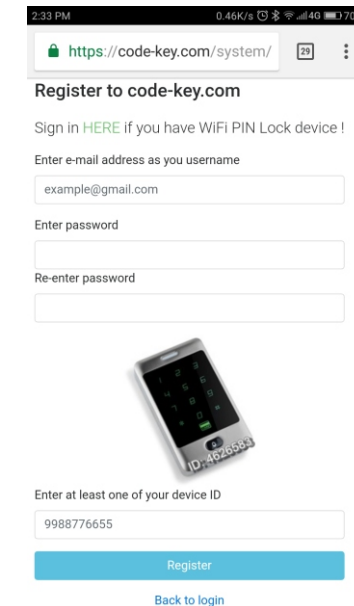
2:33 PM 0.46K/s 4G 70

https://code-key.com/system/ 29

Register to code-key.com

Sign in HERE if you have WiFi PIN Lock device !

Enter e-mail address as you username

example@gmail.com

Enter password

Re-enter password

ID:4626583

Enter at least one of your device ID

9988776655

Register

Back to login